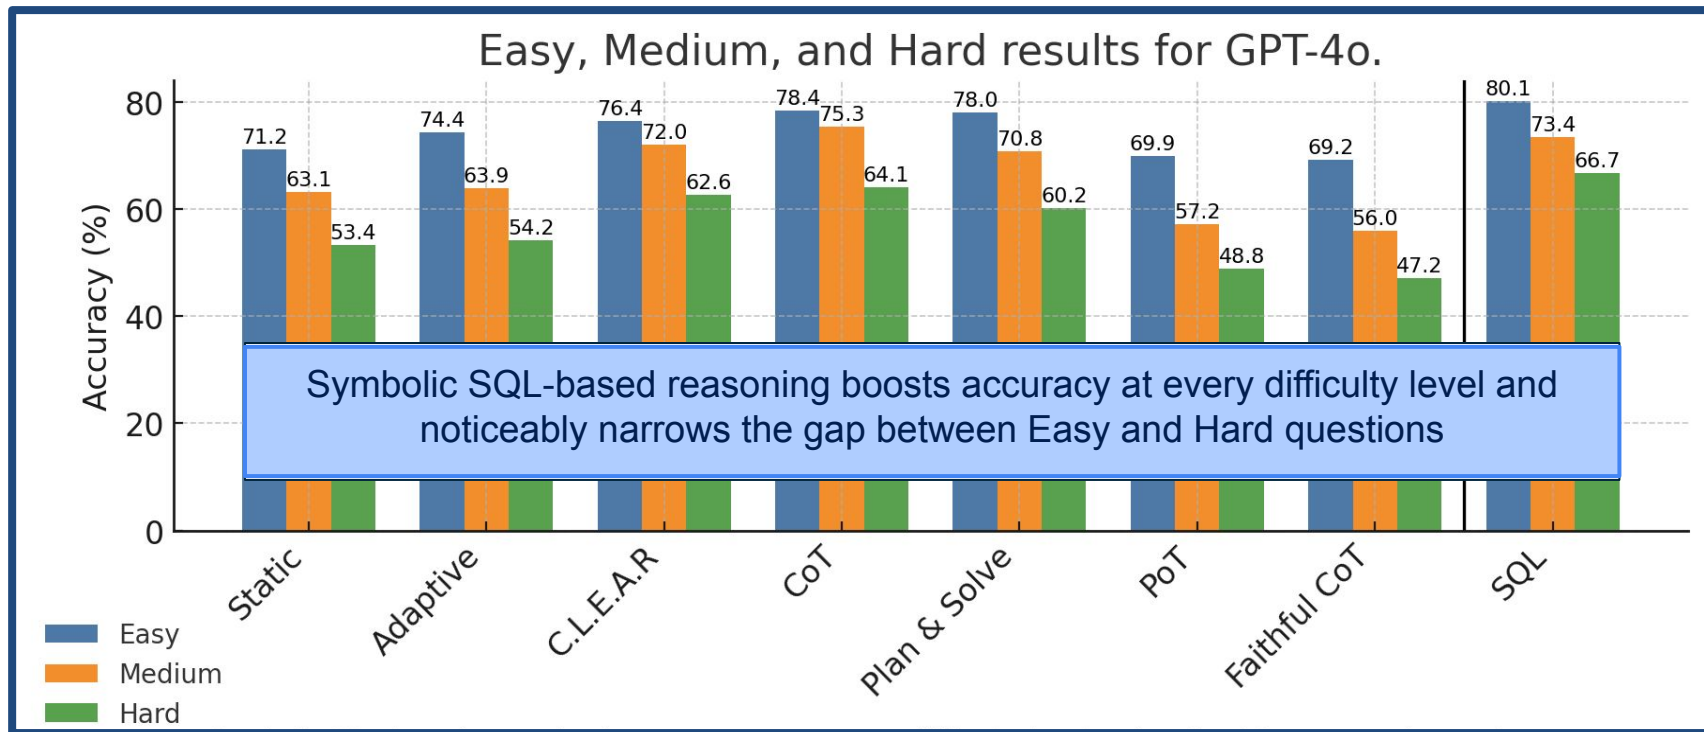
Easy, Medium, and Hard results for GPT-4o.

Accuracy (%)

80
60
40
20
0

71.2
63.1
53.4
74.4
63.9
54.2
76.4
72.0
62.6
78.4
75.3
64.1
78.0
70.8
60.2
69.9
57.2
48.8
69.2
56.0
47.2
80.1
73.4
66.7

Symbolic SQL-based reasoning boosts accuracy at every difficulty level and noticeably narrows the gap between Easy and Hard questions

Static
Adaptive
C.L.E.A.R
CoT
Plan & Solve
PoT
Faithful CoT
SQL

Easy
Medium
Hard